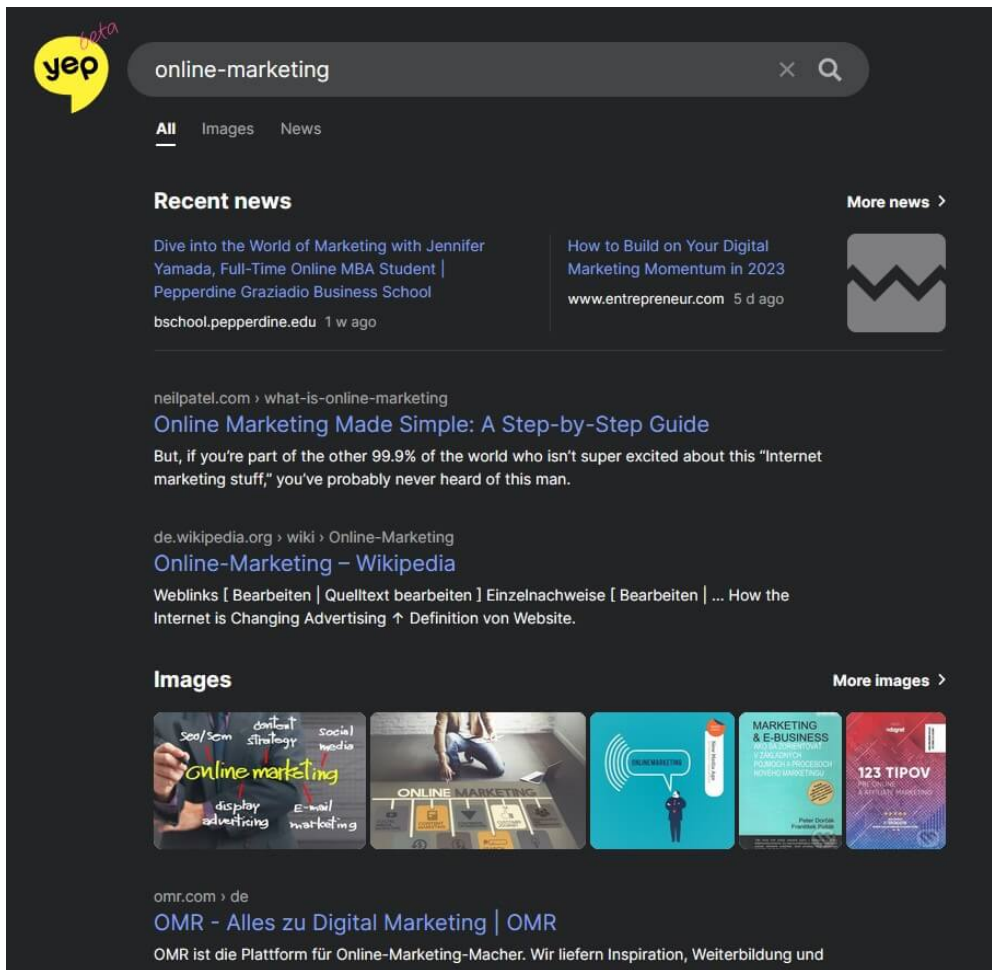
yep beta

online-marketing

All Images News

Recent news

More news >

Dive into the World of Marketing with Jennifer Yamada, Full-Time Online MBA Student | Pepperdine Graziadio Business School

bschool.pepperdine.edu 1 w ago

How to Build on Your Digital Marketing Momentum in 2023

www.entrepreneur.com 5 d ago

neilpatel.com › what-is-online-marketing

Online Marketing Made Simple: A Step-by-Step Guide

But, if you're part of the other 99.9% of the world who isn't super excited about this "Internet marketing stuff," you've probably never heard of this man.

de.wikipedia.org › wiki › Online-Marketing

Online-Marketing – Wikipedia

Weblinks [ Bearbeiten | Quelltext bearbeiten ] Einzelnachweise [ Bearbeiten | ... How the Internet is Changing Advertising ↑ Definition von Website.

Images

More images >

seo/sem content strategy social media online marketing display advertising E-mail marketing

ONLINE MARKETING

ONLINEMARKETING

MARKETING & E-BUSINESS AKO SA ZORIENTOVAŤ V ZÁKLADNÝCH POJMOCH A PROCESOCH NOVÉHO MARKETINGU

123 TIPOV

omr.com › de

OMR - Alles zu Digital Marketing | OMR

OMR ist die Plattform für Online-Marketing-Macher. Wir liefern Inspiration, Weiterbildung und